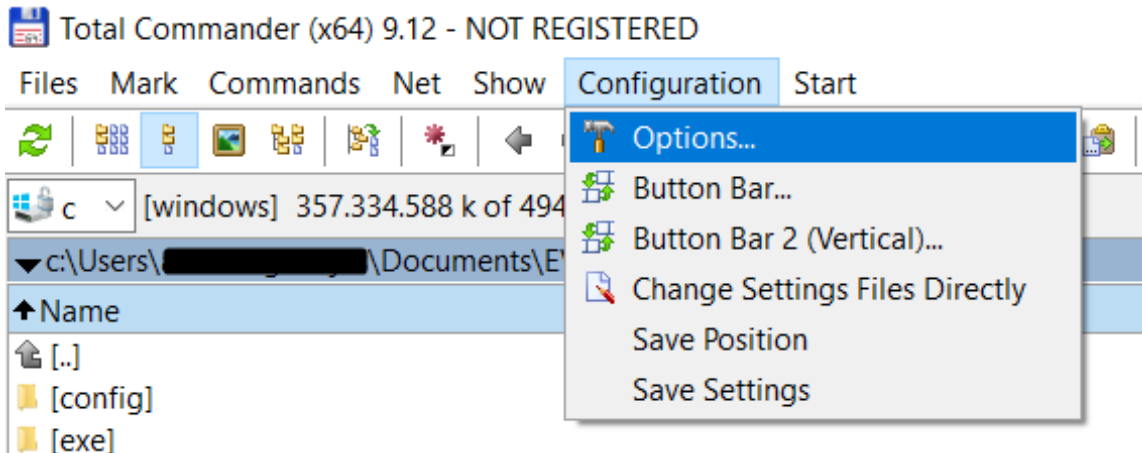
Total Commander (x64) 9.12 - NOT REGISTERED

Files Mark Commands Net Show Configuration Start

c [windows] 357.334.588 k of 494

c:\Users\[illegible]\Documents\E

Name

[..]

[config]

[exe]

Options...

Button Bar...

Button Bar 2 (Vertical)...

Change Settings Files Directly

Save Position

Save Settings